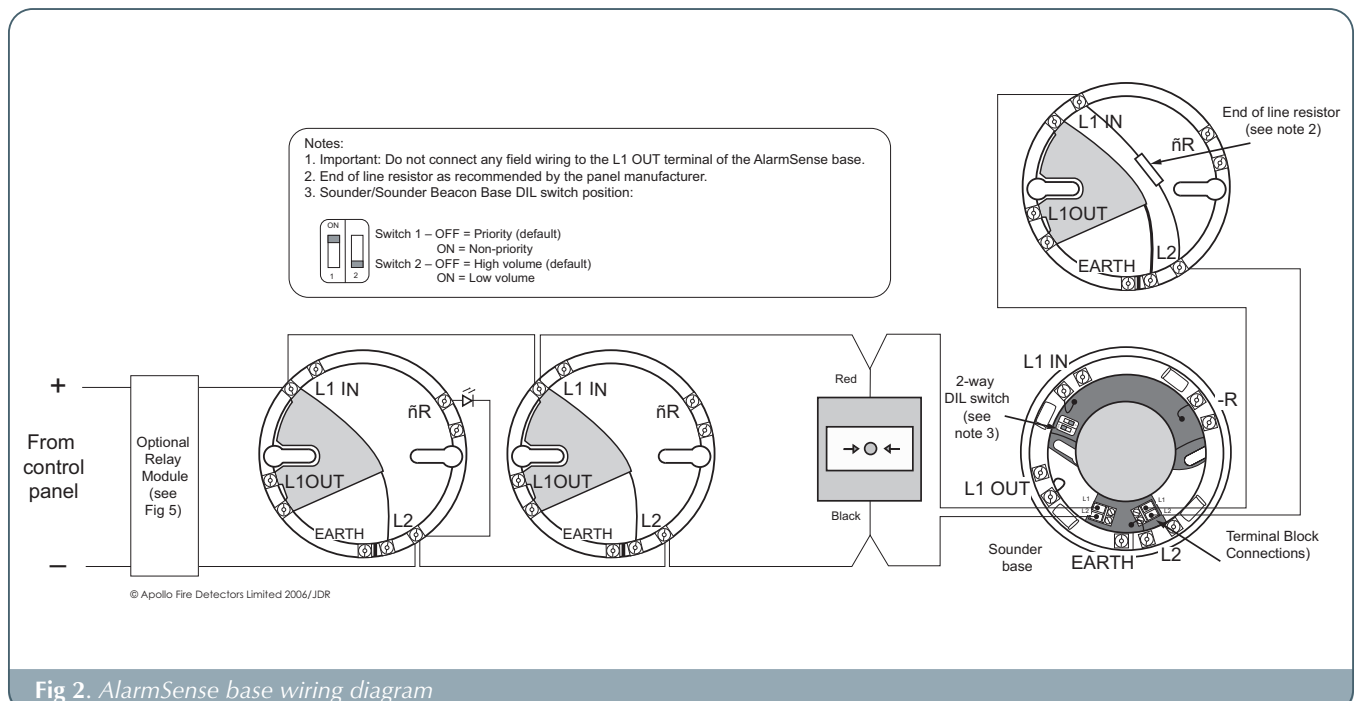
Notes:
1. Important: Do not connect any field wiring to the L1 OUT terminal of the AlarmSense base.
2. End of line resistor as recommended by the panel manufacturer.
3. Sounder/Sounder Beacon Base DIL switch position:

ON
1 2
Switch 1 – OFF = Priority (default)
ON = Non-priority
Switch 2 – OFF = High volume (default)
ON = Low volume

End of line resistor (see note 2)

L1 IN
ñR
L1OUT
EARTH
L2

+
From control panel
–
Optional Relay Module (see Fig 5)

L1 IN
ñR
L1OUT
EARTH
L2

L1 IN
ñR
L1OUT
EARTH
L2

Red
Black

L1 IN
2-way DIL switch (see note 3)
-R
L1 OUT
L1
L2
L1
L2
Sounder base
EARTH
L2
Terminal Block Connections)

© Apollo Fire Detectors Limited 2006/JDR

Fig 2. AlarmSense base wiring diagram